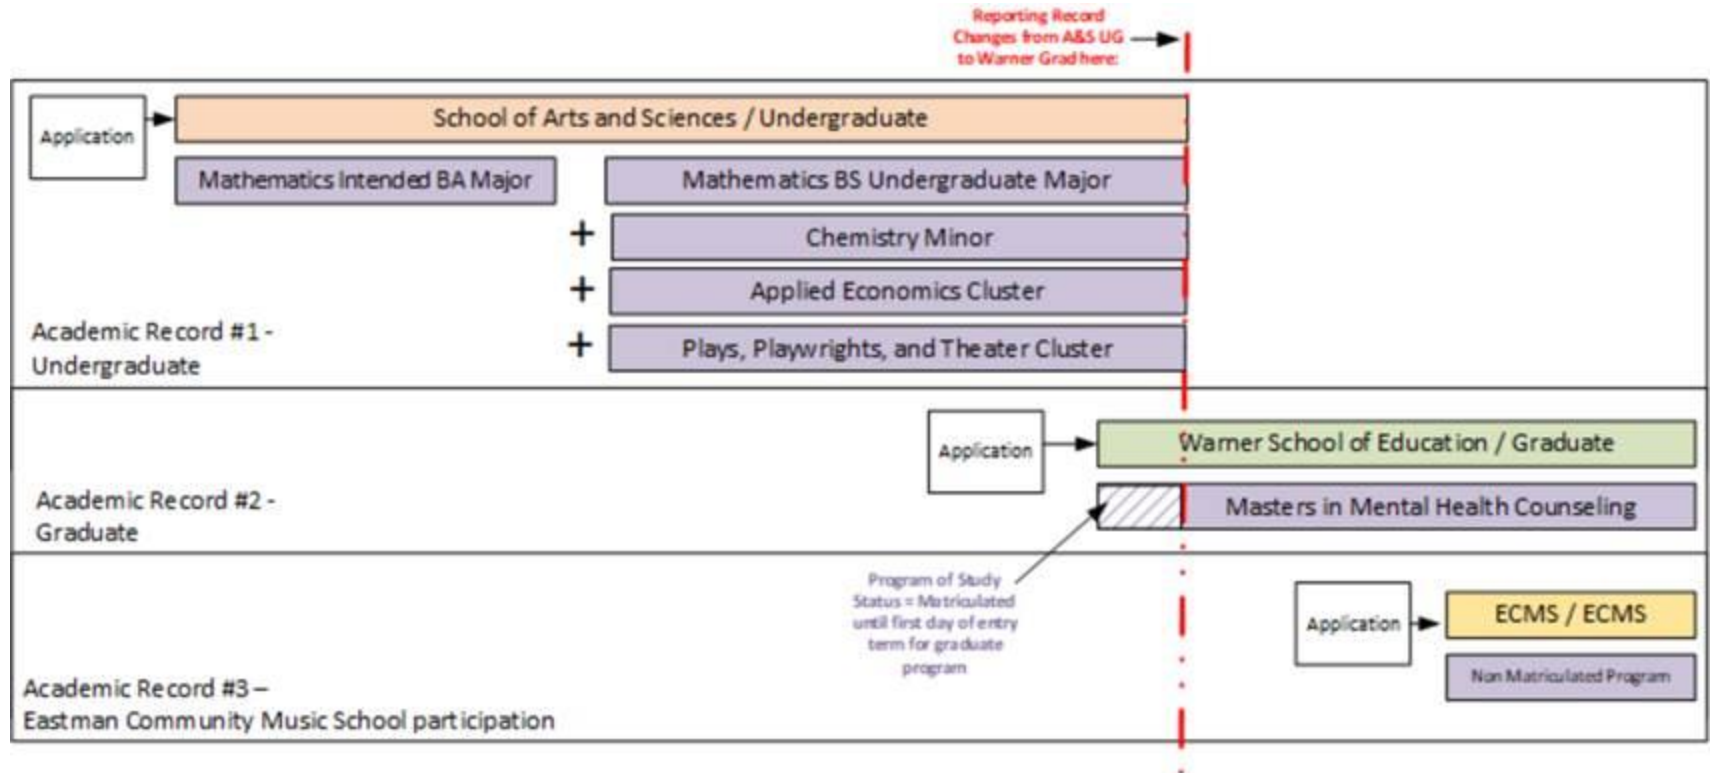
Reporting Record Changes from A&S UG to Warner Grad here:

Application

School of Arts and Sciences / Undergraduate

Mathematics Intended BA Major

Mathematics BS Undergraduate Major

+

Chemistry Minor

+

Applied Economics Cluster

+

Plays, Playwrights, and Theater Cluster

Academic Record #1 - Undergraduate

Application

Warner School of Education / Graduate

Academic Record #2 - Graduate

Masters in Mental Health Counseling

Program of Study Status = Matriculated until first day of entry term for graduate program

Application

ECMS / ECMS

Non Matriculated Program

Academic Record #3 – Eastman Community Music School participation